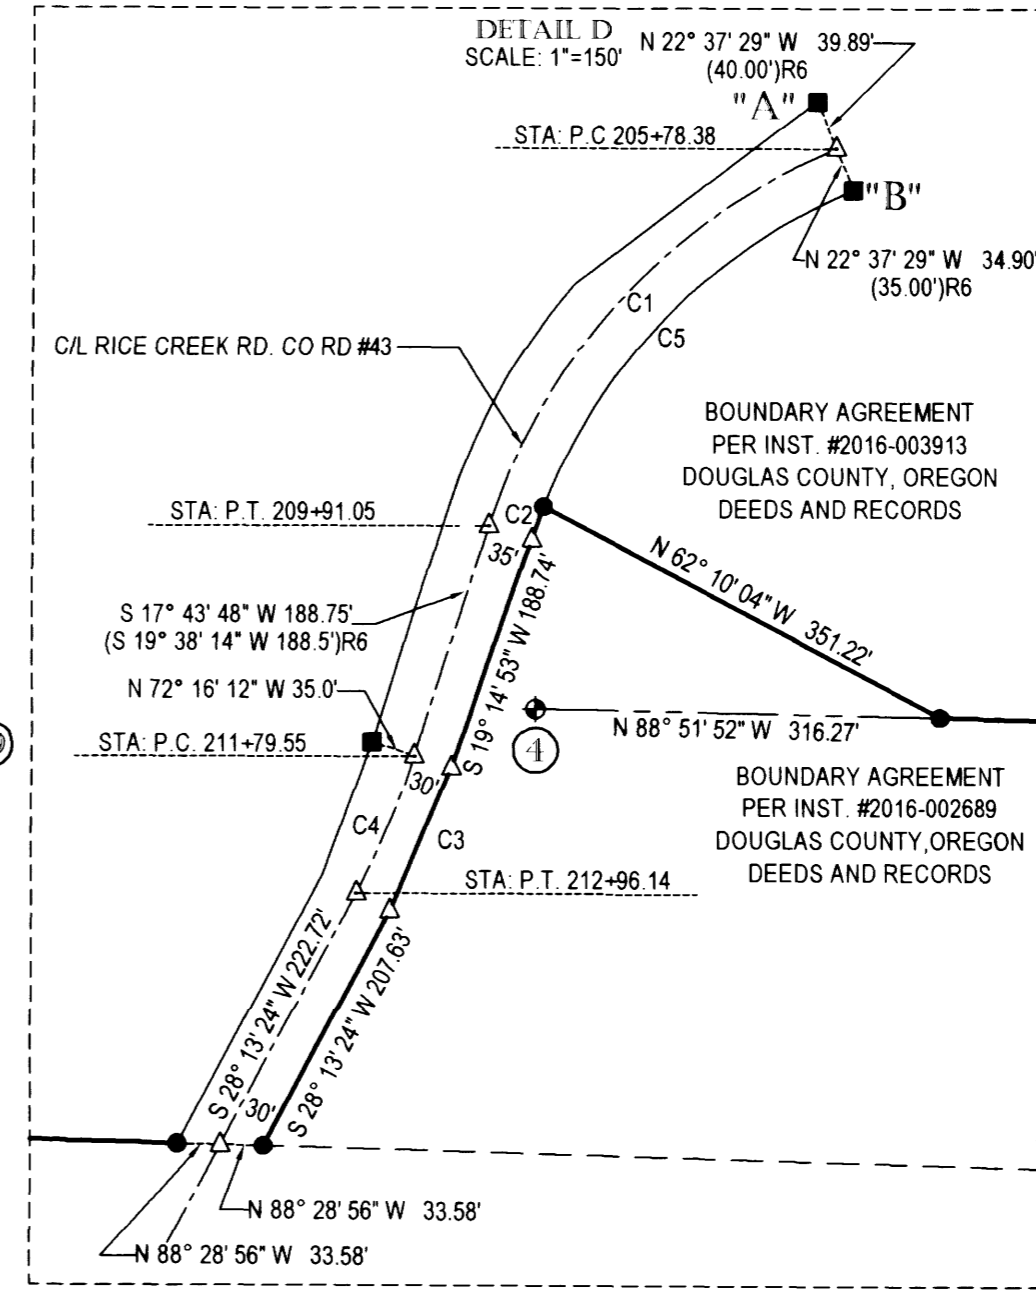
DETAIL D
SCALE: 1"=150'

N 22° 37' 29" W 39.89'
(40.00')R6

"A"

STA: P.C 205+78.38

"B"

N 22° 37' 29" W 34.90'
(35.00')R6

C1

C5

C/L RICE CREEK RD. CO RD #43

BOUNDARY AGREEMENT
PER INST. #2016-003913
DOUGLAS COUNTY, OREGON
DEEDS AND RECORDS

STA: P.T. 209+91.05

C2

35'

N 62° 10' 04" W 351.22'

S 17° 43' 48" W 188.75'
(S 19° 38' 14" W 188.5')R6

S 19° 14' 53" W 188.74'

N 72° 16' 12" W 35.0'

N 88° 51' 52" W 316.27'

STA: P.C. 211+79.55

4

30'

BOUNDARY AGREEMENT
PER INST. #2016-002689
DOUGLAS COUNTY,OREGON
DEEDS AND RECORDS

C4

C3

STA: P.T. 212+96.14

S 28° 13' 24" W 222.72'

S 28° 13' 24" W 207.63'

30'

N 88° 28' 56" W 33.58'

N 88° 28' 56" W 33.58'